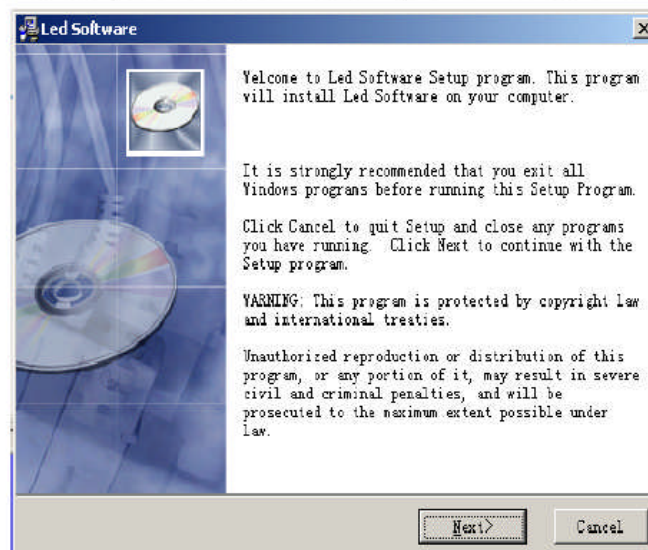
Led Software

Welcome to Led Software Setup program. This program will install Led Software on your computer.

It is strongly recommended that you exit all Windows programs before running this Setup Program.

Click Cancel to quit Setup and close any programs you have running. Click Next to continue with the Setup program.

WARNING: This program is protected by copyright law and international treaties.

Unauthorized reproduction or distribution of this program, or any portion of it, may result in severe civil and criminal penalties, and will be prosecuted to the maximum extent possible under law.

Next>

Cancel